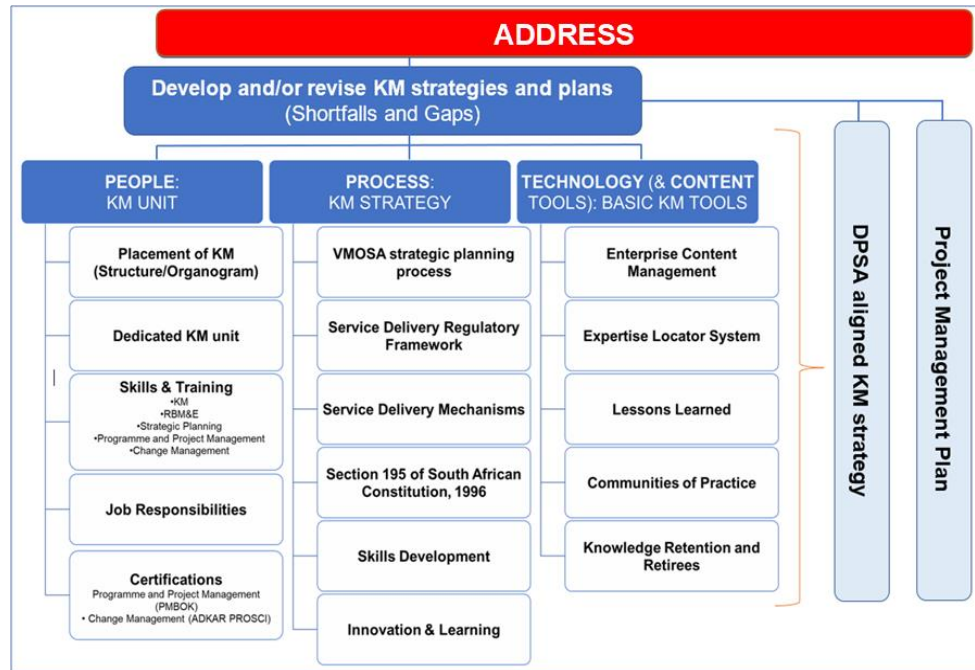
ADDRESS

Develop and/or revise KM strategies and plans (Shortfalls and Gaps)

PEOPLE: KM UNIT

Placement of KM (Structure/Organogram)

Dedicated KM unit

Skills & Training
•KM
•RBM&E
•Strategic Planning
•Programme and Project Management
•Change Management

Job Responsibilities

Certifications
Programme and Project Management (PMBOK)
• Change Management (ADKAR PROSCI)

PROCESS: KM STRATEGY

VMOSA strategic planning process

Service Delivery Regulatory Framework

Service Delivery Mechanisms

Section 195 of South African Constitution, 1996

Skills Development

Innovation & Learning

TECHNOLOGY (& CONTENT TOOLS): BASIC KM TOOLS

Enterprise Content Management

Expertise Locator System

Lessons Learned

Communities of Practice

Knowledge Retention and Retirees

DPSA aligned KM strategy

Project Management Plan